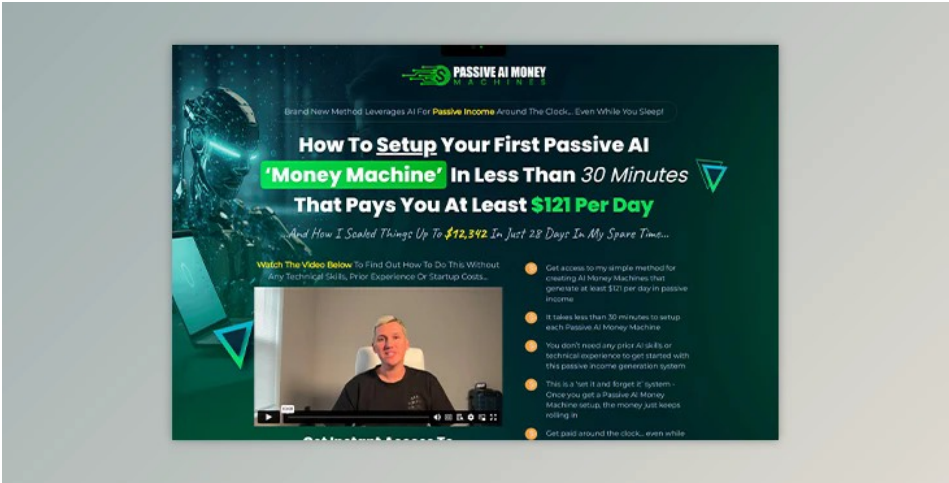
PASSIVE AI MONEY MACHINES

Brand New Method Leverages AI For Passive Income Around The Clock... Even While You Sleep!

How To Setup Your First Passive AI 'Money Machine' In Less Than 30 Minutes That Pays You At Least $121 Per Day

...And How I Scaled Things Up To $12,342 In Just 28 Days In My Spare Time...

Watch The Video Below To Find Out How To Do This Without Any Technical Skills, Prior Experience Or Startup Costs...

Get access to my simple method for creating AI Money Machines that generate at least $121 per day in passive income

It takes less than 30 minutes to setup each Passive AI Money Machine

You don't need any prior AI skills or technical experience to get started with this passive income generation system

This is a 'set it and forget it' system - Once you get a Passive AI Money Machine setup, the money just keeps rolling in

Get paid around the clock... even while

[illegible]